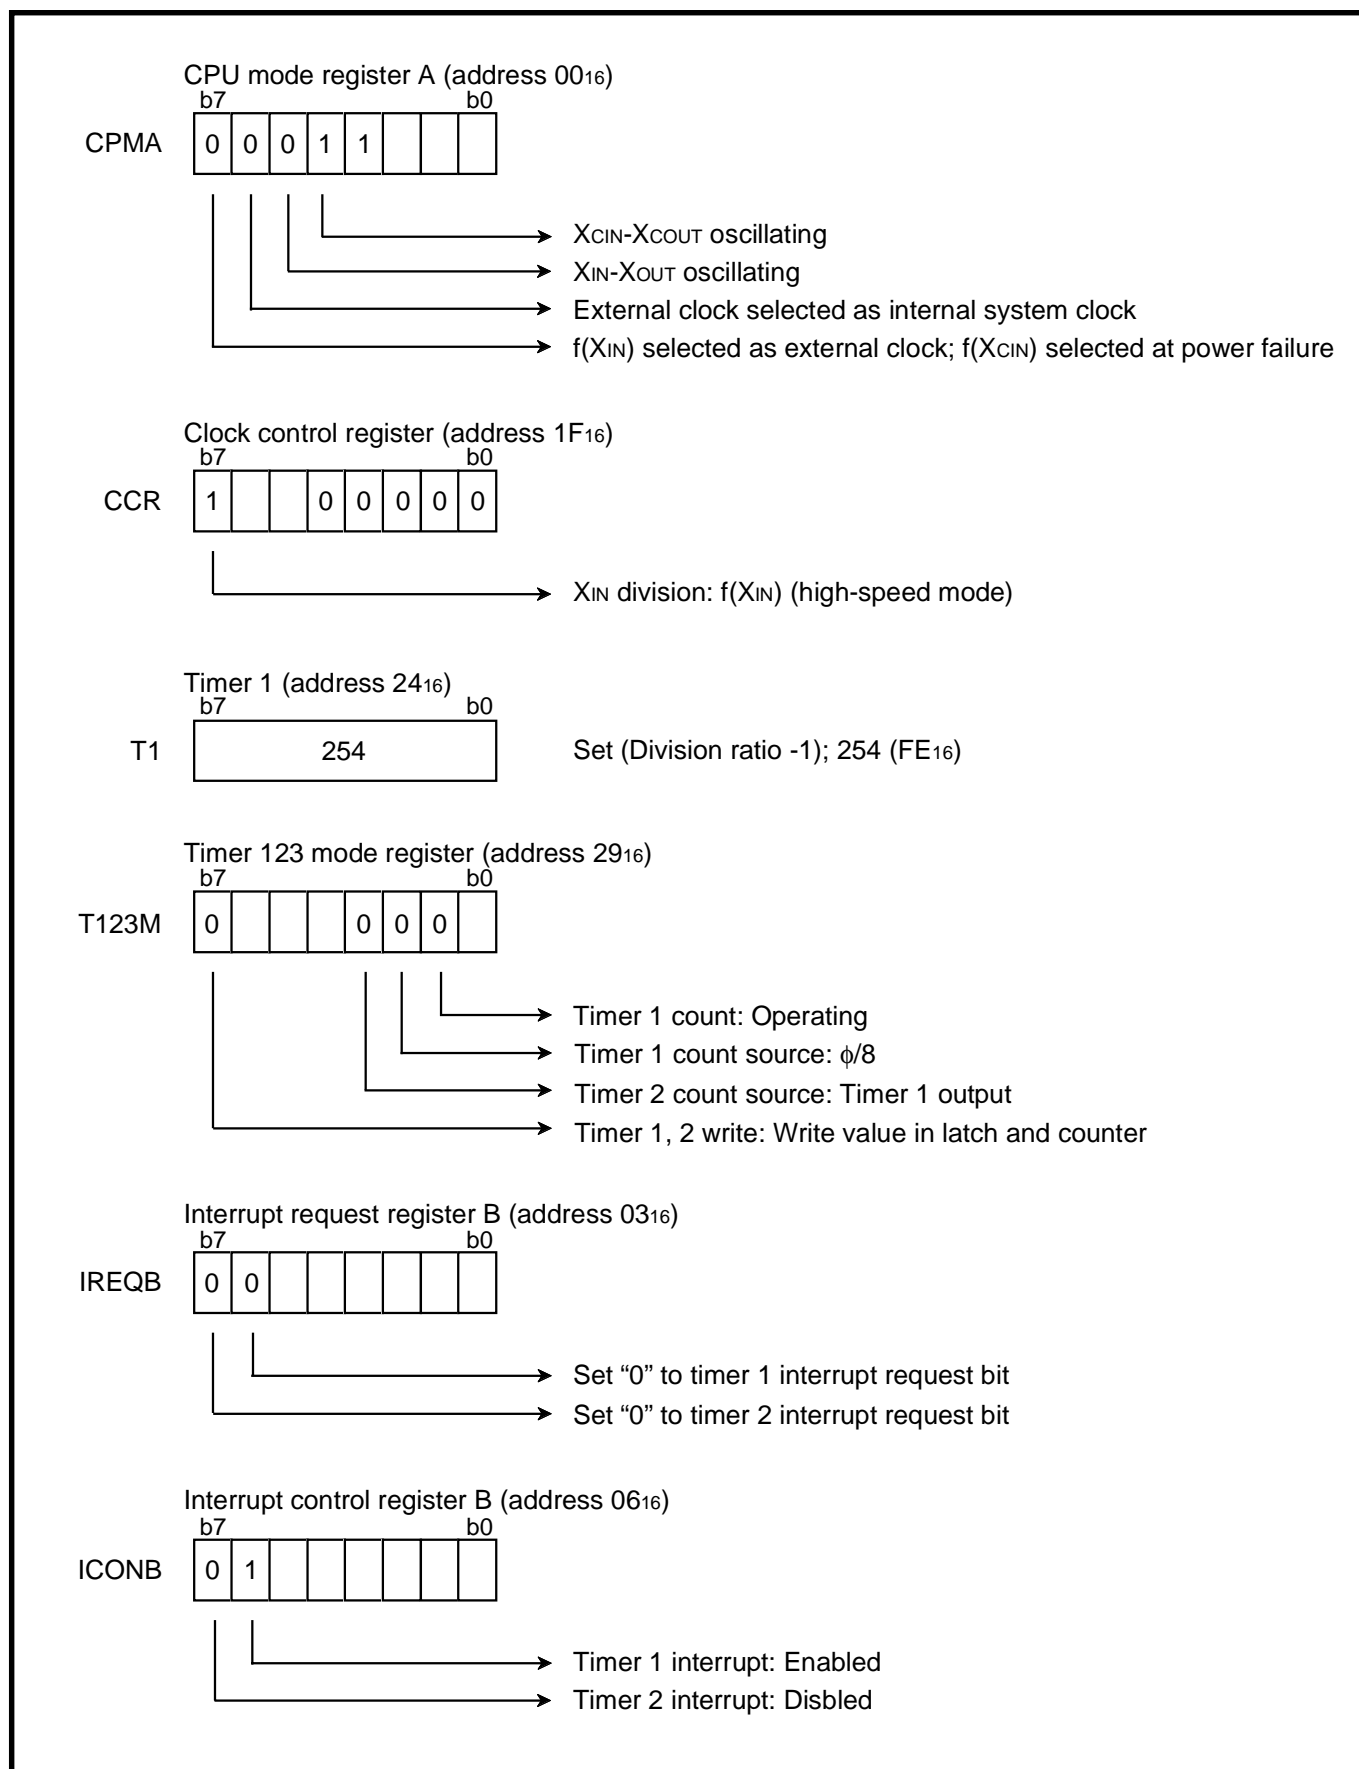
CPU mode register A (address $00_{16}$)
b7 b0

CPMA

| 0 | 0 | 0 | 1 | 1 |  |  |  |
|---|---|---|---|---|---|---|---|

$X_{CIN}$-$X_{COUT}$ oscillating
$X_{IN}$-$X_{OUT}$ oscillating
External clock selected as internal system clock
f($X_{IN}$) selected as external clock; f($X_{CIN}$) selected at power failure

Clock control register (address $1F_{16}$)
b7 b0

CCR

| 1 |  |  | 0 | 0 | 0 | 0 | 0 |
|---|---|---|---|---|---|---|---|

$X_{IN}$ division: f($X_{IN}$) (high-speed mode)

Timer 1 (address $24_{16}$)
b7 b0

T1

254

Set (Division ratio -1); 254 ($FE_{16}$)

Timer 123 mode register (address $29_{16}$)
b7 b0

T123M

| 0 |  |  |  | 0 | 0 | 0 |  |
|---|---|---|---|---|---|---|---|

Timer 1 count: Operating
Timer 1 count source: $\phi$/8
Timer 2 count source: Timer 1 output
Timer 1, 2 write: Write value in latch and counter

Interrupt request register B (address $03_{16}$)
b7 b0

IREQB

| 0 | 0 |  |  |  |  |  |  |
|---|---|---|---|---|---|---|---|

Set "0" to timer 1 interrupt request bit
Set "0" to timer 2 interrupt request bit

Interrupt control register B (address $06_{16}$)
b7 b0

ICONB

| 0 | 1 |  |  |  |  |  |  |
|---|---|---|---|---|---|---|---|

Timer 1 interrupt: Enabled
Timer 2 interrupt: Disbled